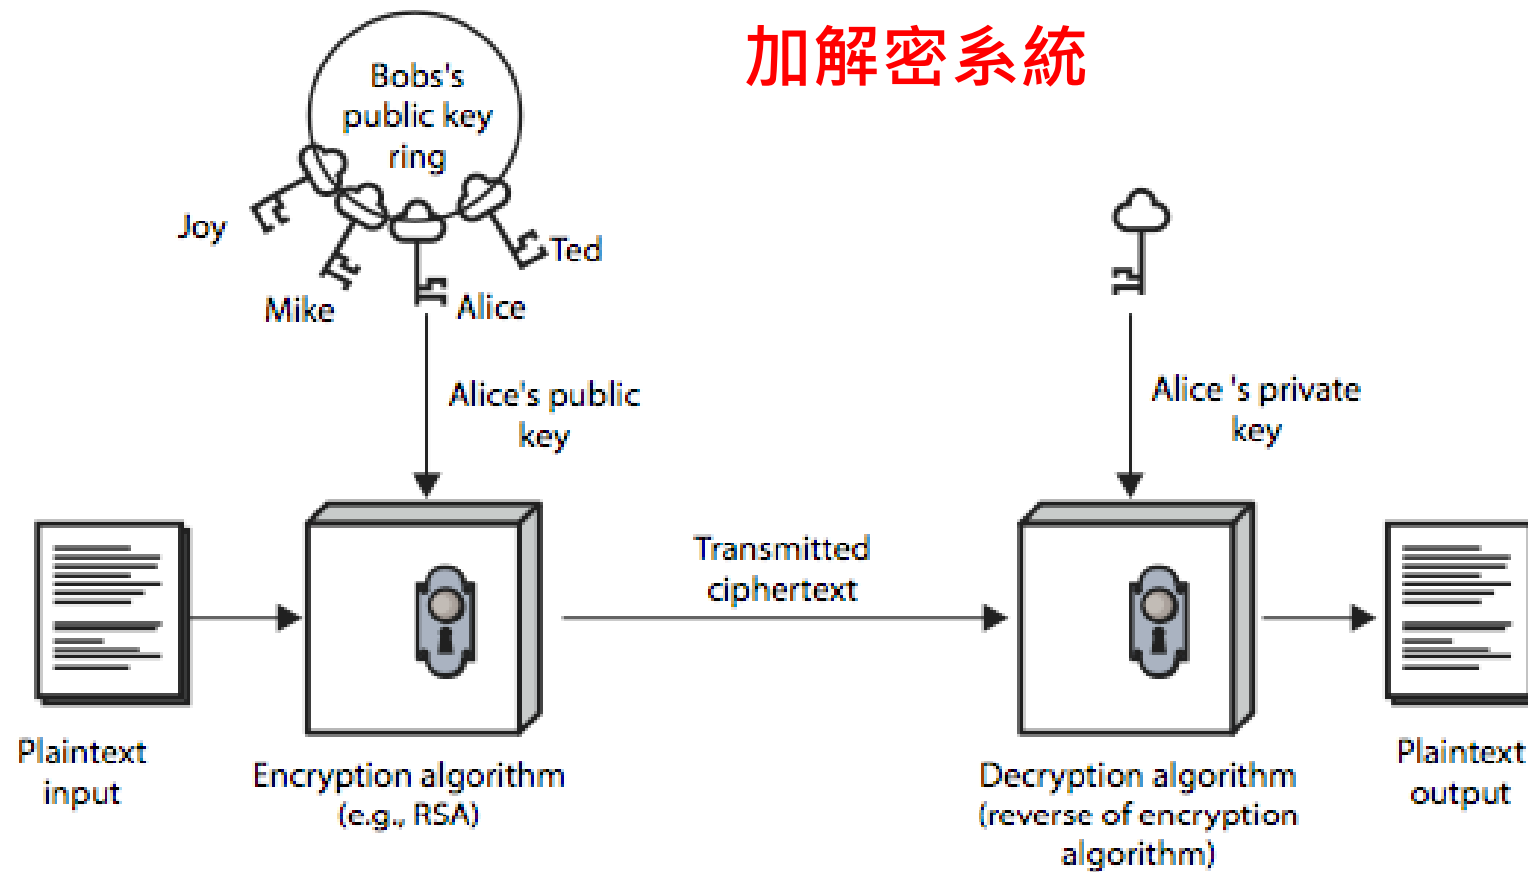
加解密系統

Bobs's public key ring

Joy

Mike

Alice

Ted

Alice's public key

Alice 's private key

Transmitted ciphertext

Plaintext input

Encryption algorithm (e.g., RSA)

Decryption algorithm (reverse of encryption algorithm)

Plaintext output